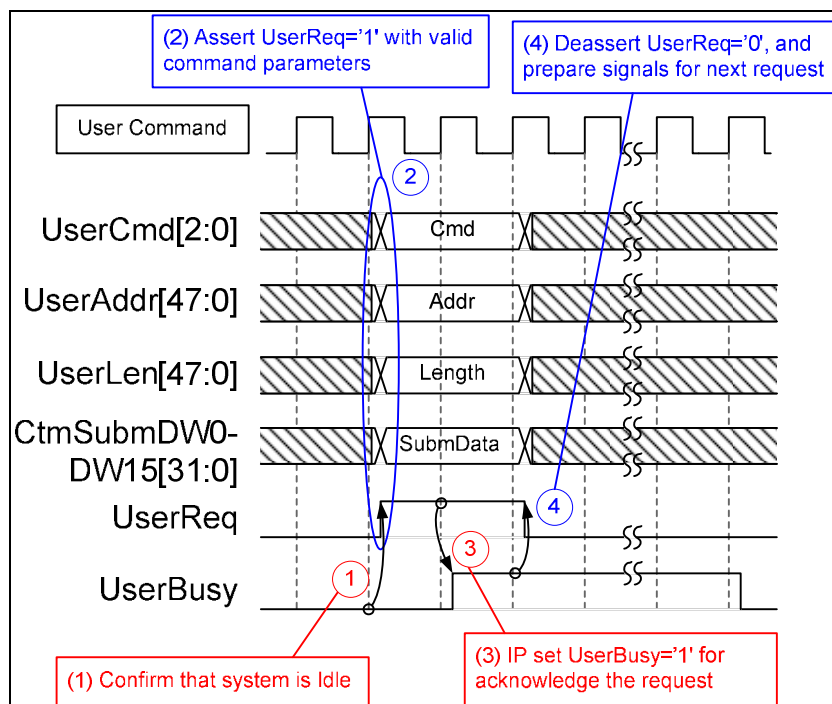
(2) Assert UserReq='1' with valid command parameters

(4) Deassert UserReq='0', and prepare signals for next request

User Command

2

UserCmd[2:0]

Cmd

UserAddr[47:0]

Addr

UserLen[47:0]

Length

CtmSubmDW0-DW15[31:0]

SubmData

UserReq

4

3

UserBusy

1

(1) Confirm that system is Idle

(3) IP set UserBusy='1' for acknowledge the request